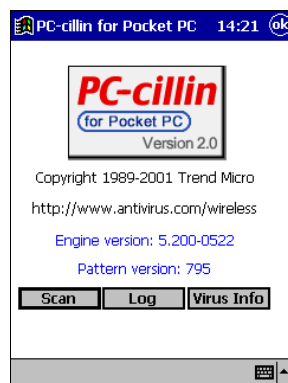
PC-cillin for Pocket PC 14:21 ok

PC-cillin
for Pocket PC
Version 2.0

Copyright 1989-2001 Trend Micro

http://www.antivirus.com/wireless

Engine version: 5.200-0522

Pattern version: 795

Scan Log Virus Info